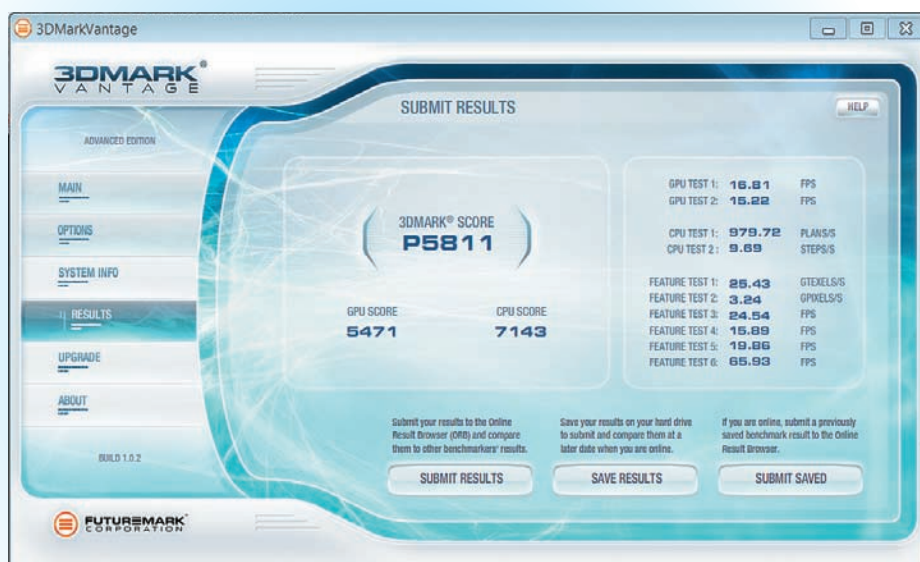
3DMarkVantage

3DMARK® VANTAGE

ADVANCED EDITION

MAIN

OPTIONS

SYSTEM INFO

RESULTS

UPGRADE

ABOUT

BUILD 1.0.2

FUTUREMARK CORPORATION

SUBMIT RESULTS

HELP

3DMARK® SCORE
P5811

GPU SCORE
5471

CPU SCORE
7143

| | | |
|---|---|---|
| GPU TEST 1: | 16.81 | FPS |
| GPU TEST 2: | 15.22 | FPS |
| CPU TEST 1: | 979.72 | PLANS/S |
| CPU TEST 2: | 9.69 | STEPS/S |
| FEATURE TEST 1: | 25.43 | GTEXELS/S |
| FEATURE TEST 2: | 3.24 | GPIXELS/S |
| FEATURE TEST 3: | 24.54 | FPS |
| FEATURE TEST 4: | 15.89 | FPS |
| FEATURE TEST 5: | 19.86 | FPS |
| FEATURE TEST 6: | 65.93 | FPS |

Submit your results to the Online Result Browser (ORB) and compare them to other benchmarkers' results.

SUBMIT RESULTS

Save your results on your hard drive to submit and compare them at a later date when you are online.

SAVE RESULTS

If you are online, submit a previously saved benchmark result to the Online Result Browser.

SUBMIT SAVED